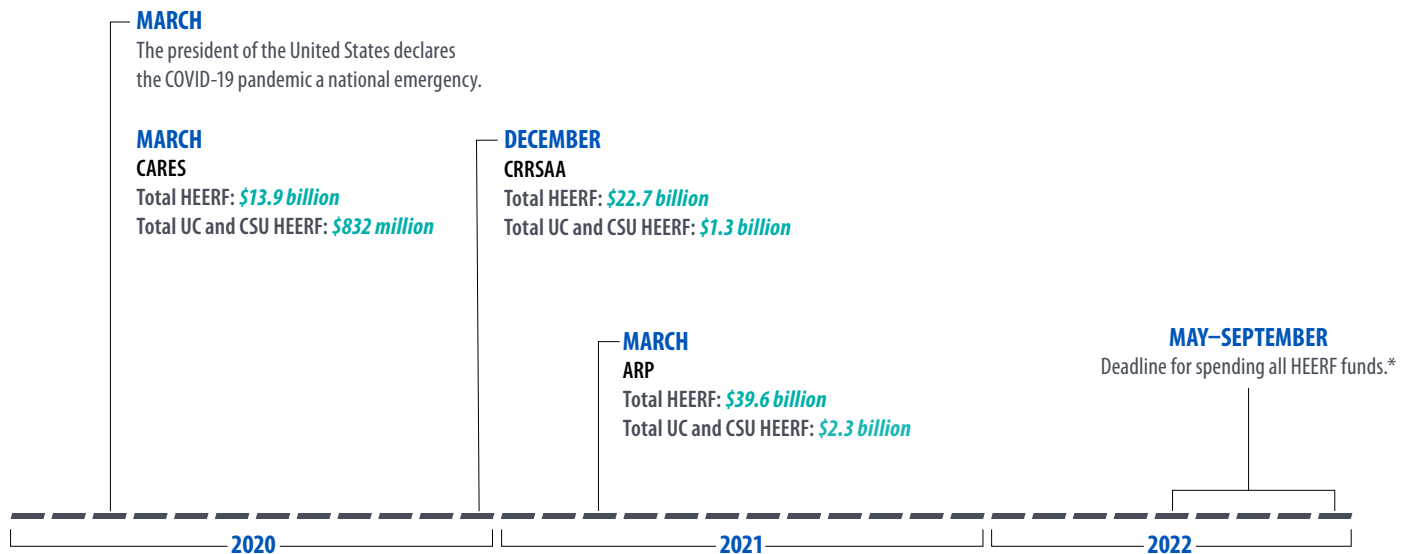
MARCH
The president of the United States declares the COVID-19 pandemic a national emergency.

MARCH
CARES
Total HEERF: $13.9 billion
Total UC and CSU HEERF: $832 million

DECEMBER
CRRSAA
Total HEERF: $22.7 billion
Total UC and CSU HEERF: $1.3 billion

MARCH
ARP
Total HEERF: $39.6 billion
Total UC and CSU HEERF: $2.3 billion

MAY–SEPTEMBER
Deadline for spending all HEERF funds.*

2020

2021

2022